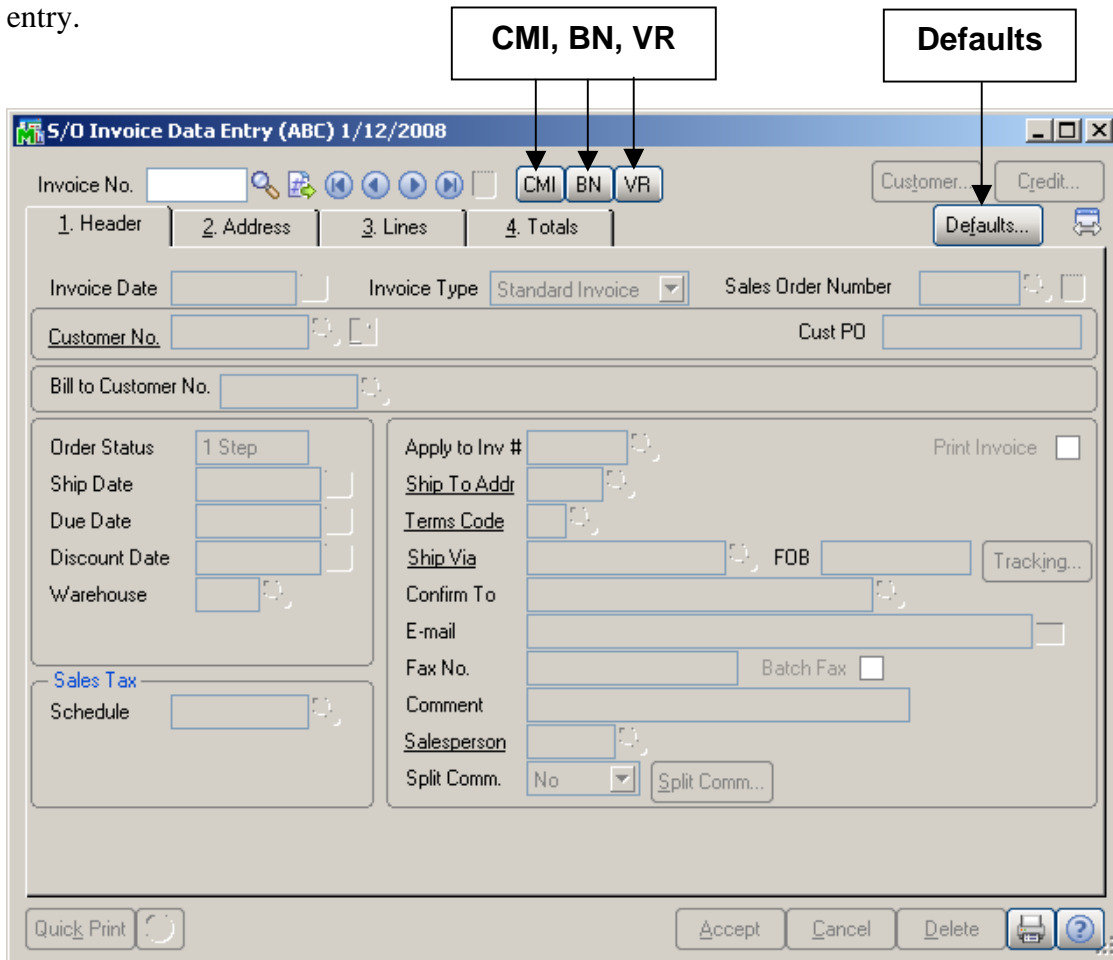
entry.

CMI, BN, VR

Defaults

S/O Invoice Data Entry (ABC) 1/12/2008

Invoice No.

CMI BN VR

Customer... Credit...

1. Header
2. Address
3. Lines
4. Totals

Defaults...

Invoice Date
Invoice Type Standard Invoice
Sales Order Number

Customer No.
Cust PO

Bill to Customer No.

Order Status 1 Step
Ship Date
Due Date
Discount Date
Warehouse

Apply to Inv #
Print Invoice
Ship To Addr
Terms Code
Ship Via
FOB
Tracking...
Confirm To
E-mail
Fax No.
Batch Fax
Comment
Salesperson
Split Comm. No
Split Comm...

Sales Tax
Schedule

Quick Print

Accept Cancel Delete